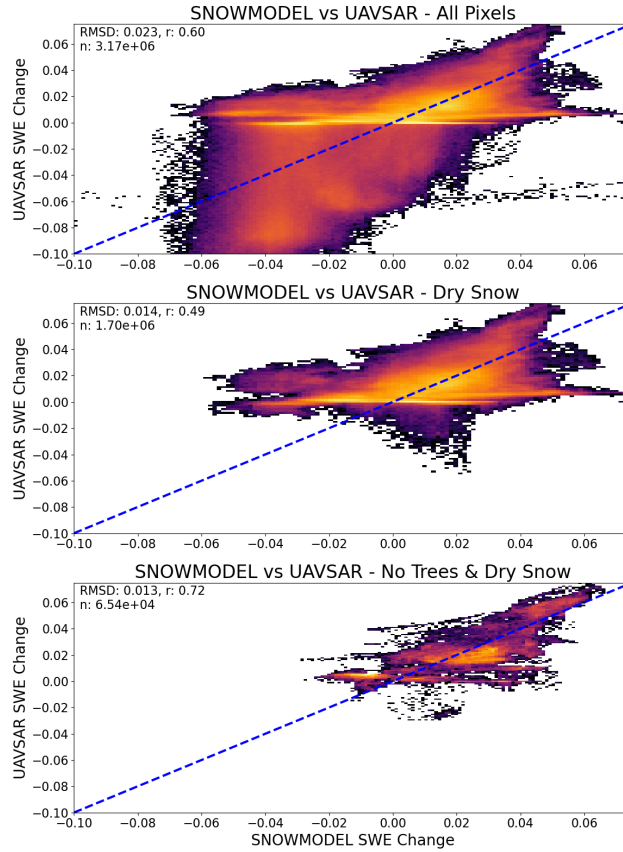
SNOWMODEL vs UAVSAR - All Pixels

RMSD: 0.023, r: 0.60
n: 3.17e+06

UAVSAR SWE Change

0.06
0.04
0.02
0.00
−0.02
−0.04
−0.06
−0.08
−0.10

−0.10 −0.08 −0.06 −0.04 −0.02 0.00 0.02 0.04 0.06

SNOWMODEL vs UAVSAR - Dry Snow

RMSD: 0.014, r: 0.49
n: 1.70e+06

UAVSAR SWE Change

0.06
0.04
0.02
0.00
−0.02
−0.04
−0.06
−0.08
−0.10

−0.10 −0.08 −0.06 −0.04 −0.02 0.00 0.02 0.04 0.06

SNOWMODEL vs UAVSAR - No Trees & Dry Snow

RMSD: 0.013, r: 0.72
n: 6.54e+04

UAVSAR SWE Change

0.06
0.04
0.02
0.00
−0.02
−0.04
−0.06
−0.08
−0.10

−0.10 −0.08 −0.06 −0.04 −0.02 0.00 0.02 0.04 0.06

SNOWMODEL SWE Change